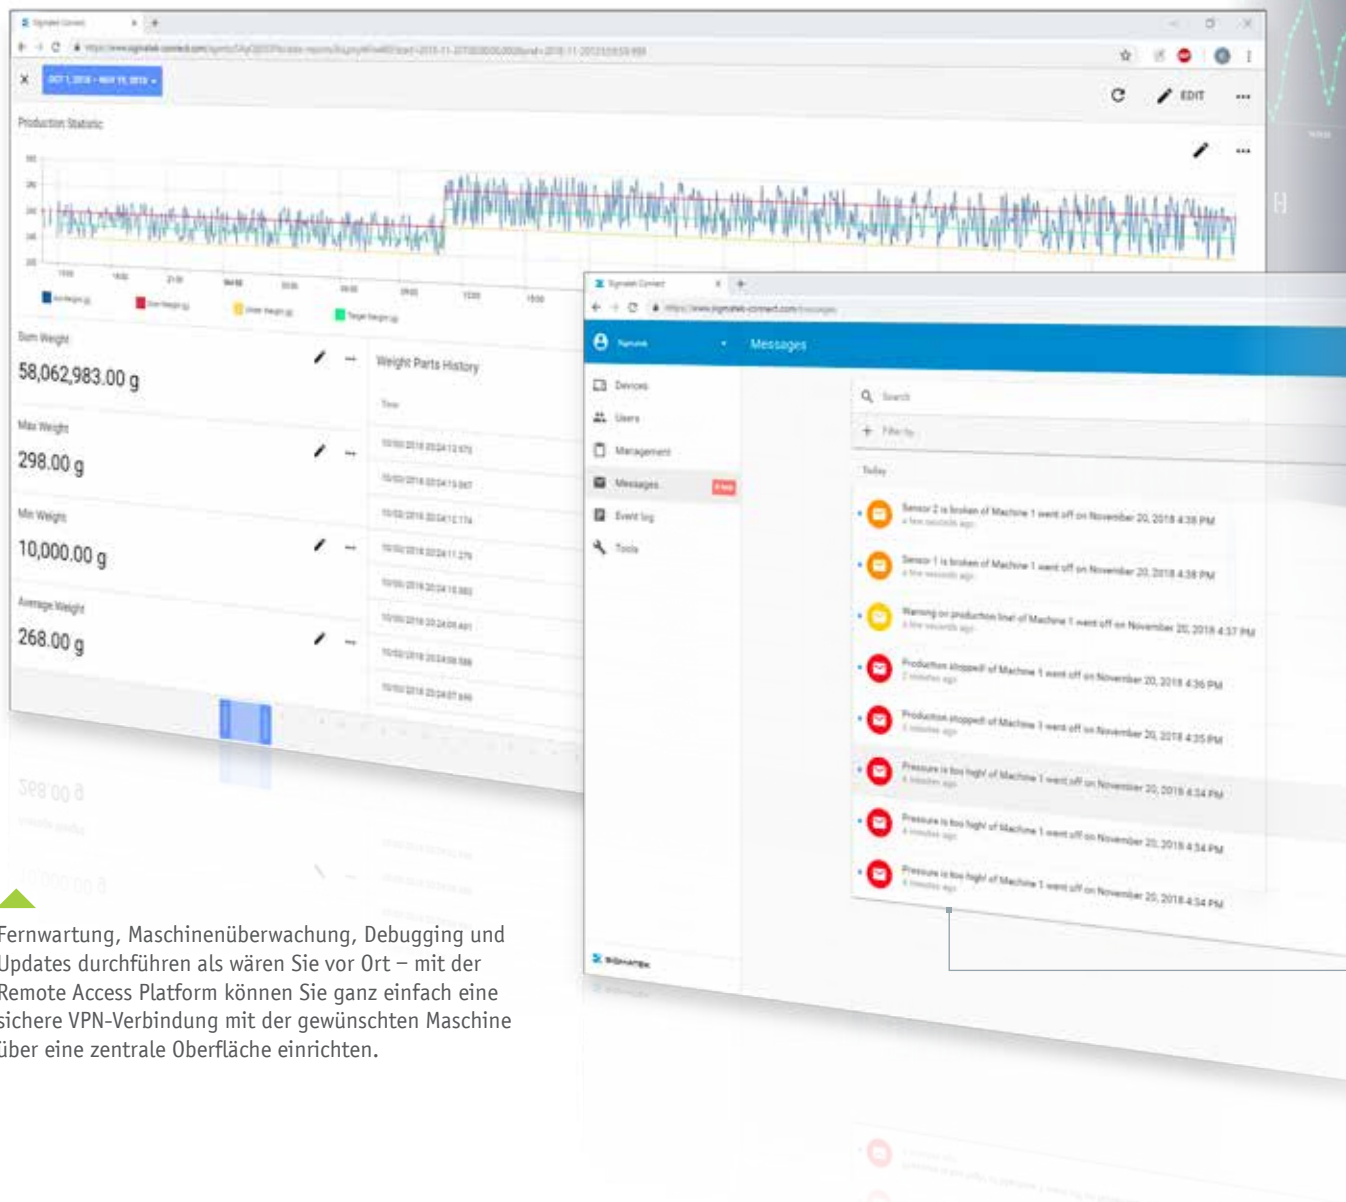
Signatek Connect

EDIT

Production Statistic

Sum Weight

58,062,983.00 g

Max Weight

298.00 g

Min Weight

10,000.00 g

Average Weight

268.00 g

Weight Parts History

Time

Signatek Connect

Messages

Devices

Users

Management

Messages

Event log

Tools

Search

Filter by

Today

Sensor 2 is broken of Machine 1 went off on November 20, 2018 4:38 PM

Sensor 1 is broken of Machine 1 went off on November 20, 2018 4:38 PM

Warning on production line! of Machine 1 went off on November 20, 2018 4:37 PM

Production stopped! of Machine 1 went off on November 20, 2018 4:36 PM

Production stopped! of Machine 1 went off on November 20, 2018 4:35 PM

Pressure is too high! of Machine 1 went off on November 20, 2018 4:34 PM

Pressure is too high! of Machine 1 went off on November 20, 2018 4:34 PM

Pressure is too high! of Machine 1 went off on November 20, 2018 4:34 PM

SIGMATEK

Fernwartung, Maschinenüberwachung, Debugging und Updates durchführen als wären Sie vor Ort – mit der Remote Access Platform können Sie ganz einfach eine sichere VPN-Verbindung mit der gewünschten Maschine über eine zentrale Oberfläche einrichten.